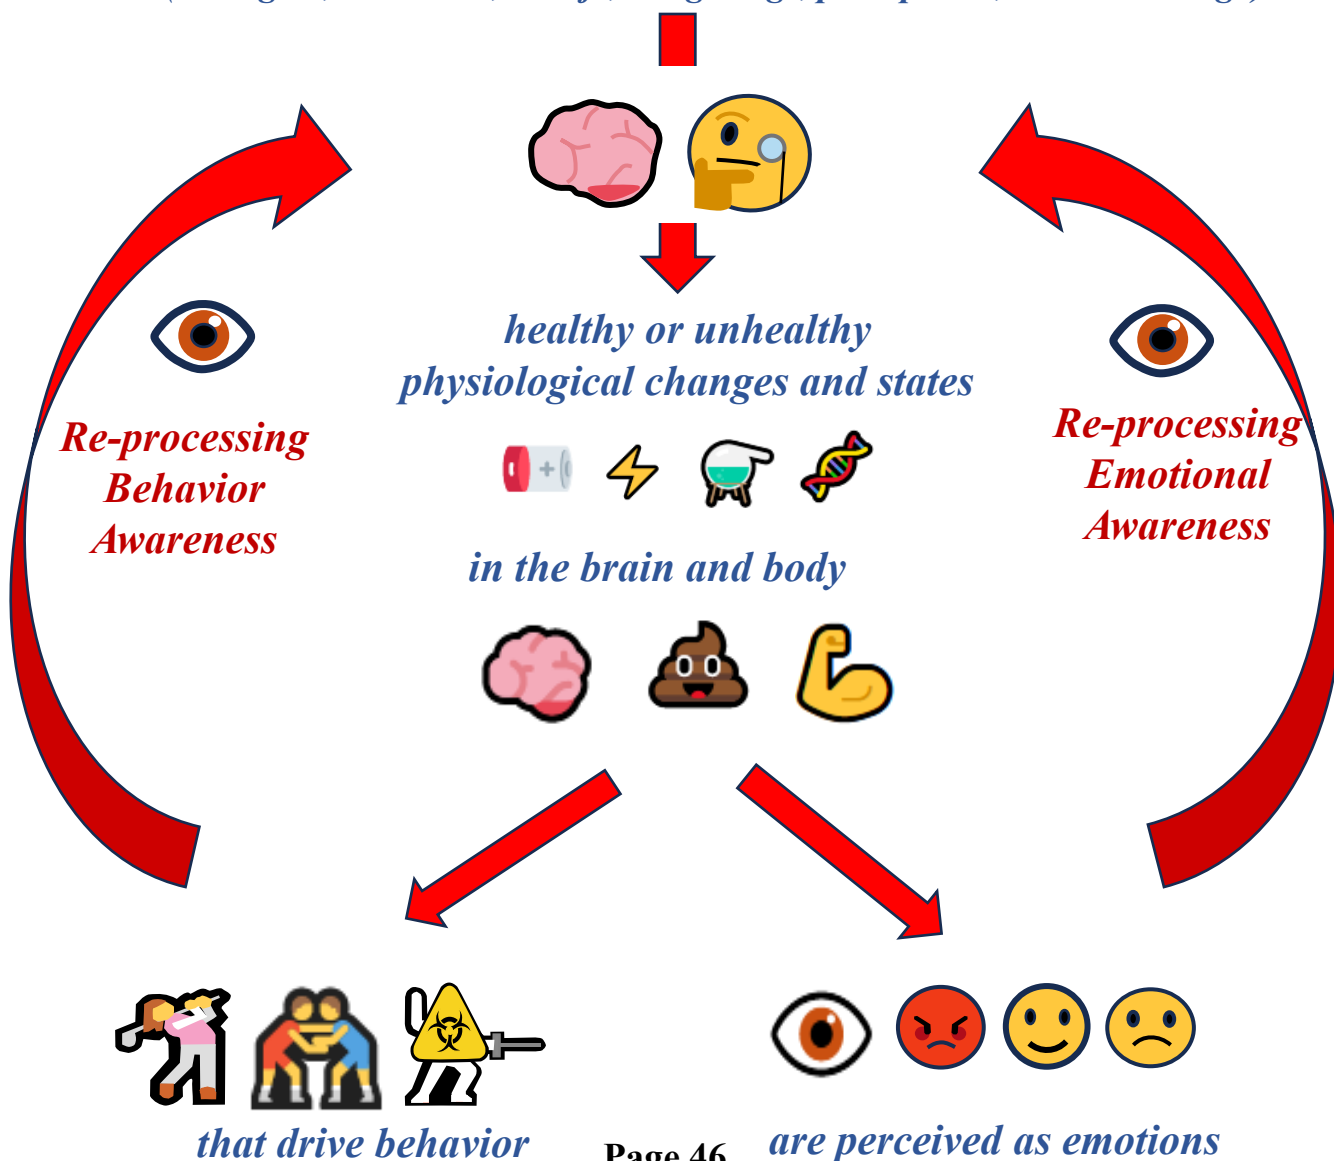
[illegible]

healthy or unhealthy physiological changes and states

in the brain and body

Re-processing Behavior Awareness

Re-processing Emotional Awareness

that drive behavior

Page 46

are perceived as emotions